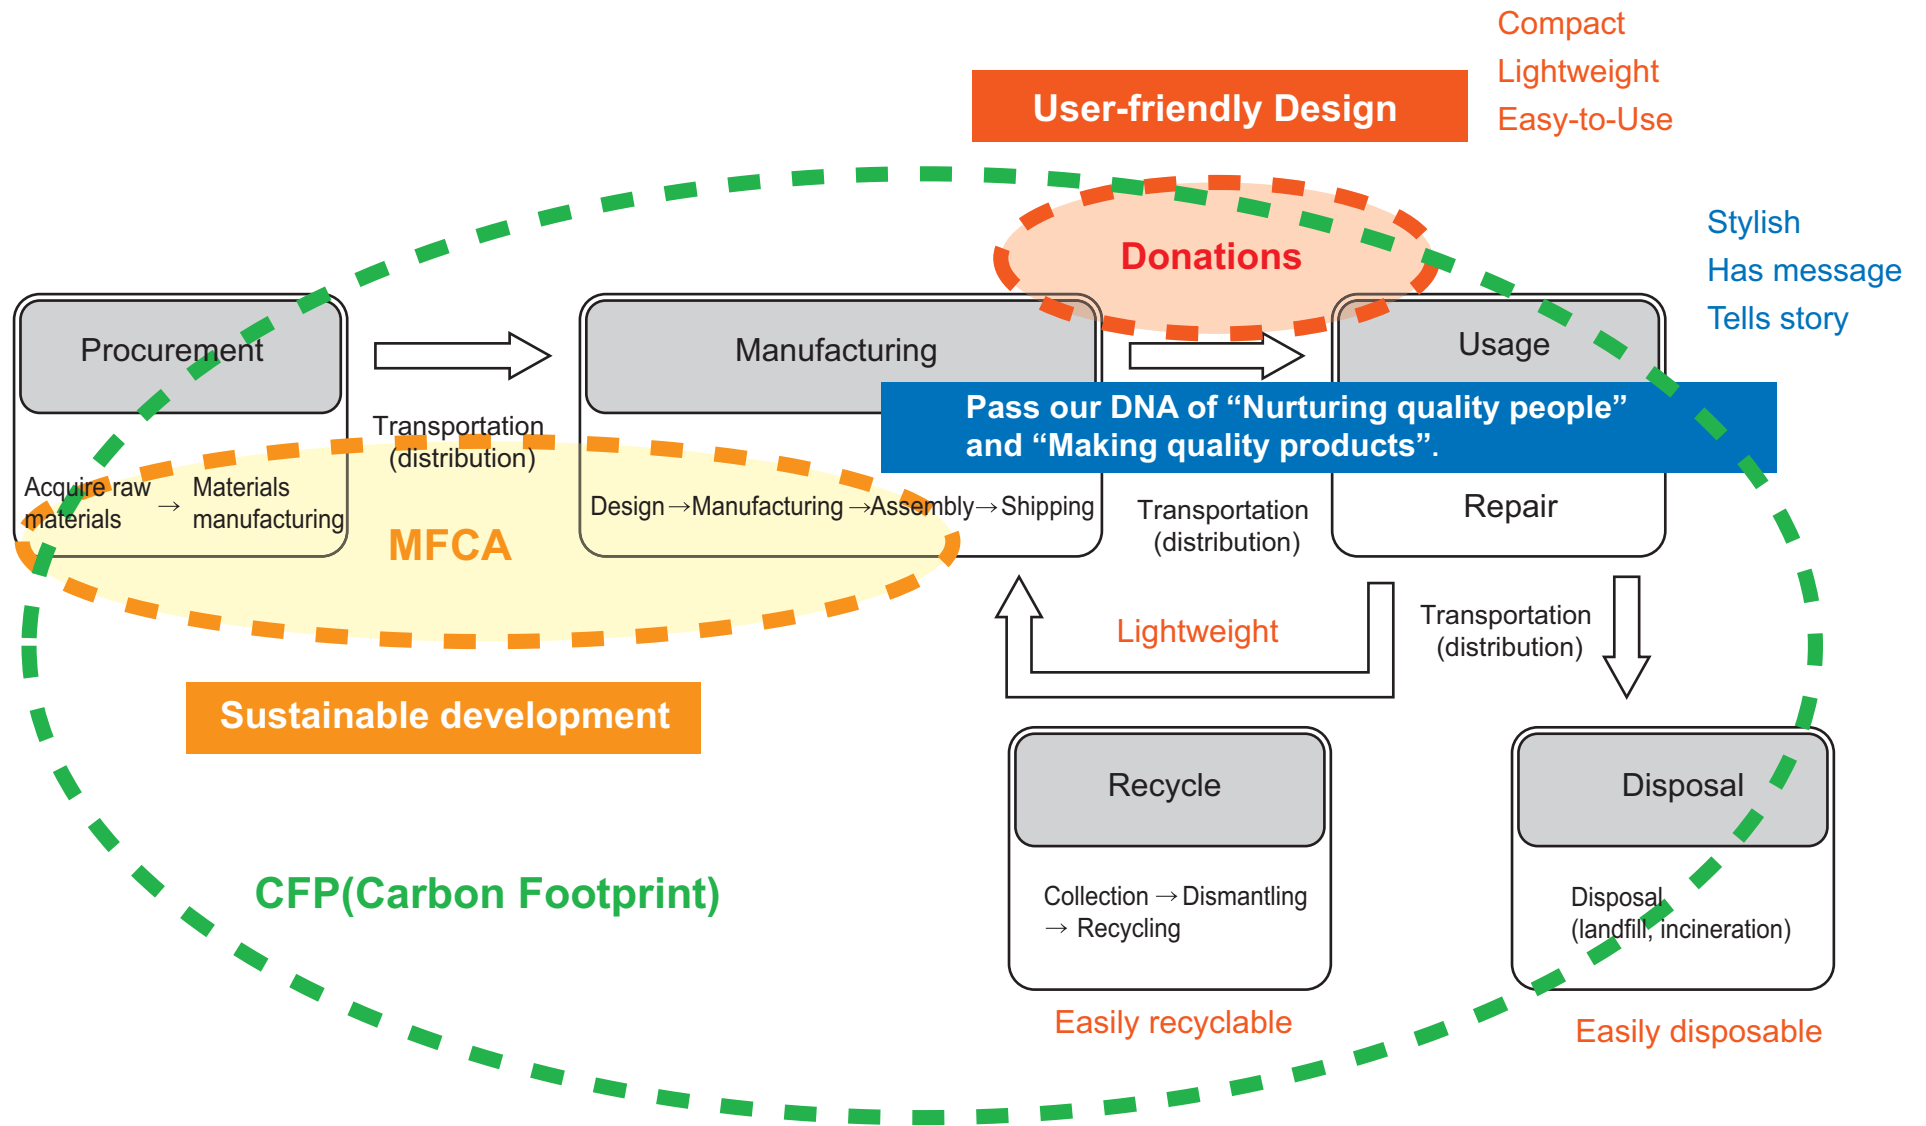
Compact
Lightweight
Easy-to-Use

User-friendly Design

Donations

Stylish
Has message
Tells story

Procurement

Acquire raw materials → Materials manufacturing

Transportation (distribution)

Manufacturing

Design → Manufacturing → Assembly → Shipping

Transportation (distribution)

Usage

Pass our DNA of “Nurturing quality people” and “Making quality products”.

Repair

MFCA

Lightweight

Transportation (distribution)

Sustainable development

Recycle

Collection → Dismantling → Recycling

Easily recyclable

Disposal

Disposal (landfill, incineration)

Easily disposable

CFP(Carbon Footprint)